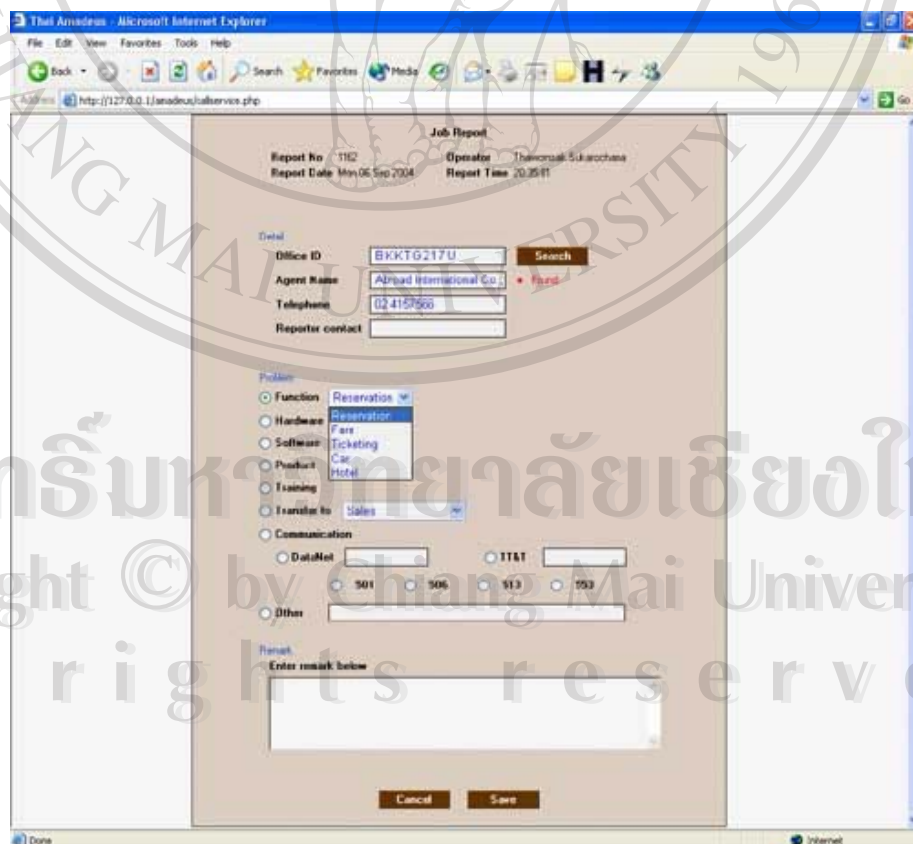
Thai Amadeus - Microsoft Internet Explorer

File Edit View Favorites Tools Help

Back Search Favorites Media

Address http://127.0.0.1/amadeus/callservice.php

Go

Job Report

Report No 1162 Operator Thaweesak Sukarochana
Report Date Mon 06 Sep 2004 Report Time 20:35:01

Detail

Office ID BKKTG217U Search

Agent Name Abroad International Co. * Found

Telephone 02 4157560

Reporter contact

Problem

Function Reservation

Reservation
Fare
Ticketing
Car
Hotel

Hardware

Software

Product

Training

Transfer to Sales

Communication

DataNet TT&T

501 506 513 553

Other

Remark

Enter remark below

Cancel Save

Done Internet

ลิขสิทธิ์มหาวิทยาลัยเชียงใหม่
Copyright © by Chiang Mai University
All rights reserved